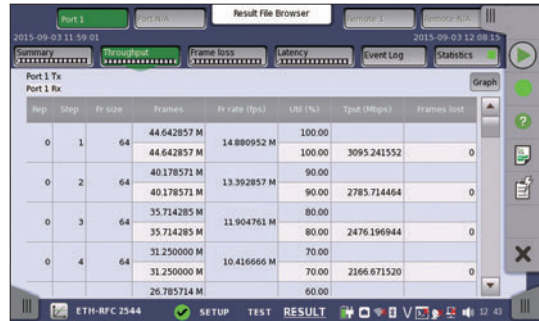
Port 1 | Port N/A | Result File Browser | Remote 1 | Remote N/A

2015-09-03 11:59:01 | 2015-09-03 12:08:15

Summary | Throughput | Frame loss | Latency | Event Log | Statistics

Port 1 Tx
Port 1 Rx

Graph

| Rep | Step | Fr size | Frames | Fr rate (fps) | Util (%) | Tput (Mbps) | Frames lost |
|---|---|---|---|---|---|---|---|
| 0 | 1 | 64 | 44.642857 M | 14.880952 M | 100.00 | | |
| | | | 44.642857 M | | 100.00 | 3095.241552 | 0 |
| 0 | 2 | 64 | 40.178571 M | 13.392857 M | 90.00 | | |
| | | | 40.178571 M | | 90.00 | 2785.714464 | 0 |
| 0 | 3 | 64 | 35.714285 M | 11.904761 M | 80.00 | | |
| | | | 35.714285 M | | 80.00 | 2476.196944 | 0 |
| 0 | 4 | 64 | 31.250000 M | 10.416666 M | 70.00 | | |
| | | | 31.250000 M | | 70.00 | 2166.671520 | 0 |
| | | | 26.785714 M | | 60.00 | | |

ETH-RFC 2544 | SETUP | TEST | RESULT | 12:43